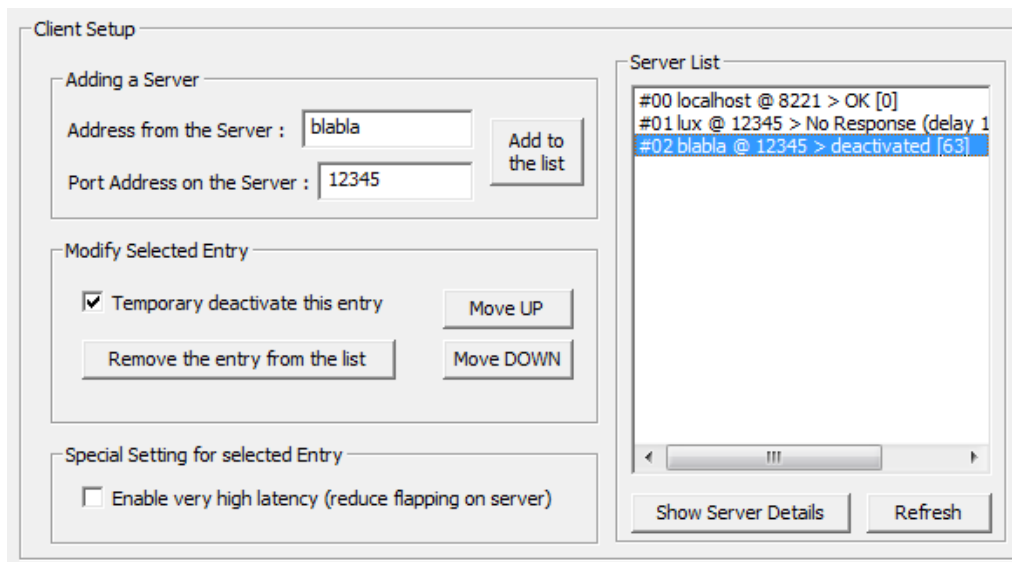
Client Setup

Adding a Server

Address from the Server : blabla

Port Address on the Server : 12345

Add to the list

Modify Selected Entry

☑ Temporary deactivate this entry

Move UP

Remove the entry from the list

Move DOWN

Special Setting for selected Entry

☐ Enable very high latency (reduce flapping on server)

Server List

#00 localhost @ 8221 > OK [0]
#01 lux @ 12345 > No Response (delay 1
#02 blabla @ 12345 > deactivated [63]

Show Server Details

Refresh